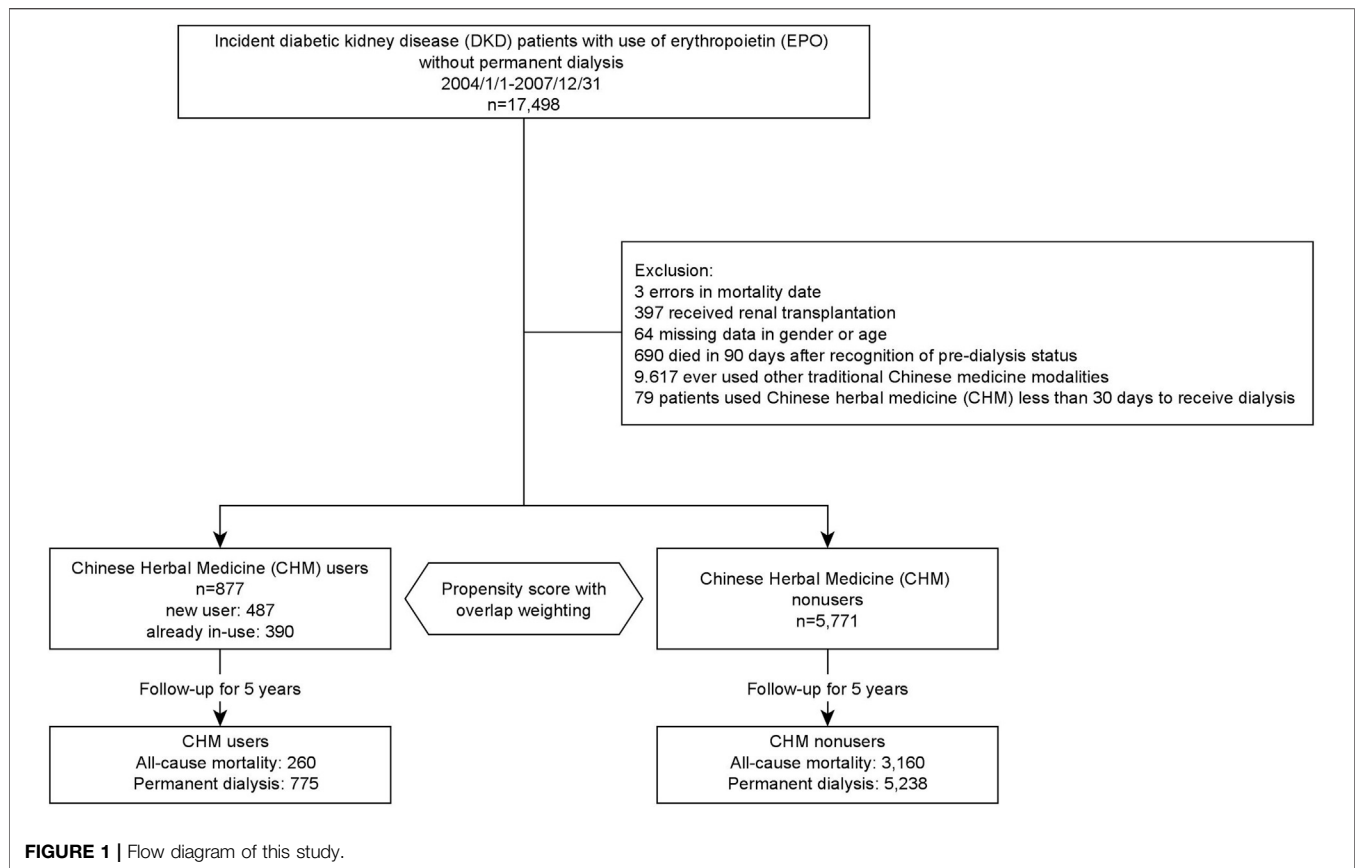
Incident diabetic kidney disease (DKD) patients with use of erythropoietin (EPO) without permanent dialysis
2004/1/1-2007/12/31
n=17,498

Exclusion:
3 errors in mortality date
397 received renal transplantation
64 missing data in gender or age
690 died in 90 days after recognition of pre-dialysis status
9.617 ever used other traditional Chinese medicine modalities
79 patients used Chinese herbal medicine (CHM) less than 30 days to receive dialysis

Chinese Herbal Medicine (CHM) users
n=877
new user: 487
already in-use: 390

Propensity score with overlap weighting

Chinese Herbal Medicine (CHM) nonusers
n=5,771

Follow-up for 5 years

Follow-up for 5 years

CHM users
All-cause mortality: 260
Permanent dialysis: 775

CHM nonusers
All-cause mortality: 3,160
Permanent dialysis: 5,238

FIGURE 1 | Flow diagram of this study.